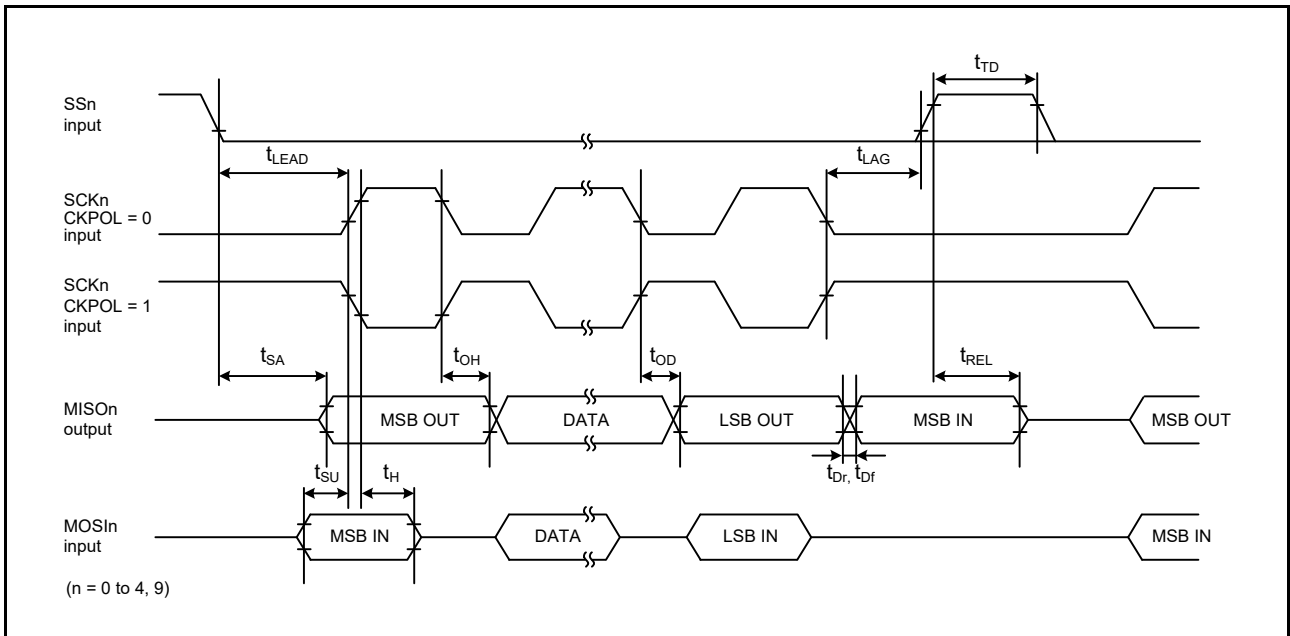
$t_{TD}$

SSn input

$t_{LEAD}$

$t_{LAG}$

SCKn CKPOL = 0 input

SCKn CKPOL = 1 input

$t_{SA}$

$t_{OH}$

$t_{OD}$

$t_{REL}$

MISOn output

MSB OUT

DATA

LSB OUT

MSB IN

MSB OUT

$t_{SU}$

$t_{H}$

$t_{Dr,}$ $t_{Df}$

MOSIn input

MSB IN

DATA

LSB IN

MSB IN

(n = 0 to 4, 9)